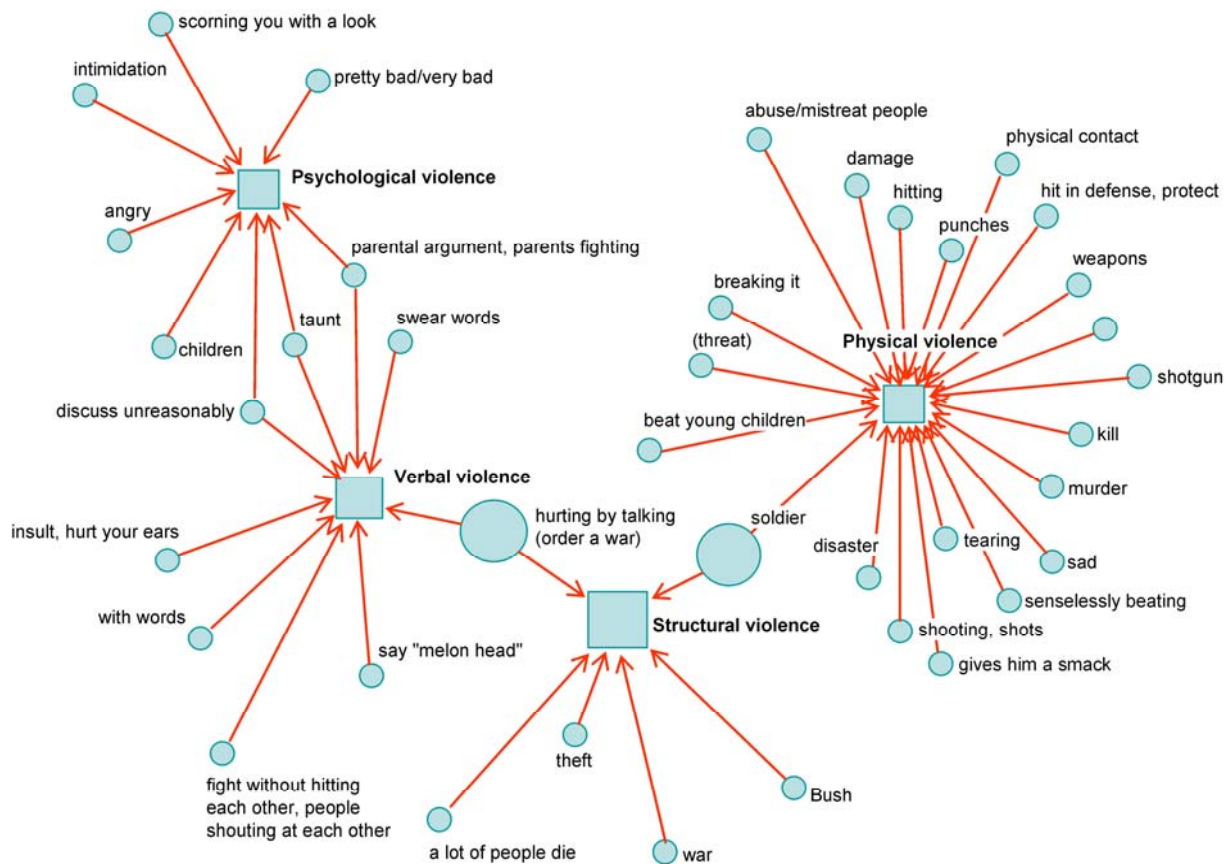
scorning you with a look
intimidation
pretty bad/very bad
Psychological violence
angry
parental argument, parents fighting
children
taunt
swear words
discuss unreasonably
Verbal violence
insult, hurt your ears
with words
say "melon head"
fight without hitting each other, people shouting at each other
hurting by talking (order a war)
Structural violence
theft
Bush
a lot of people die
war
soldier
abuse/mistreat people
damage
physical contact
hitting
hit in defense, protect
punches
weapons
breaking it
(threat)
Physical violence
shotgun
beat young children
kill
murder
disaster
tearing
sad
senselessly beating
shooting, shots
gives him a smack